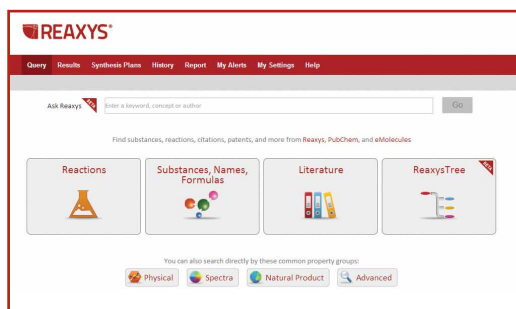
REAXYS®

Query Results Synthesis Plans History Report My Alerts My Settings Help

Ask Reaxys NEW Enter a keyword, concept or author Go

Find substances, reactions, citations, patents, and more from Reaxys, PubChem, and eMolecules

Reactions

Substances, Names, Formulas

Literature

ReaxysTree NEW

You can also search directly by these common property groups:

Physical Spectra Natural Product Advanced